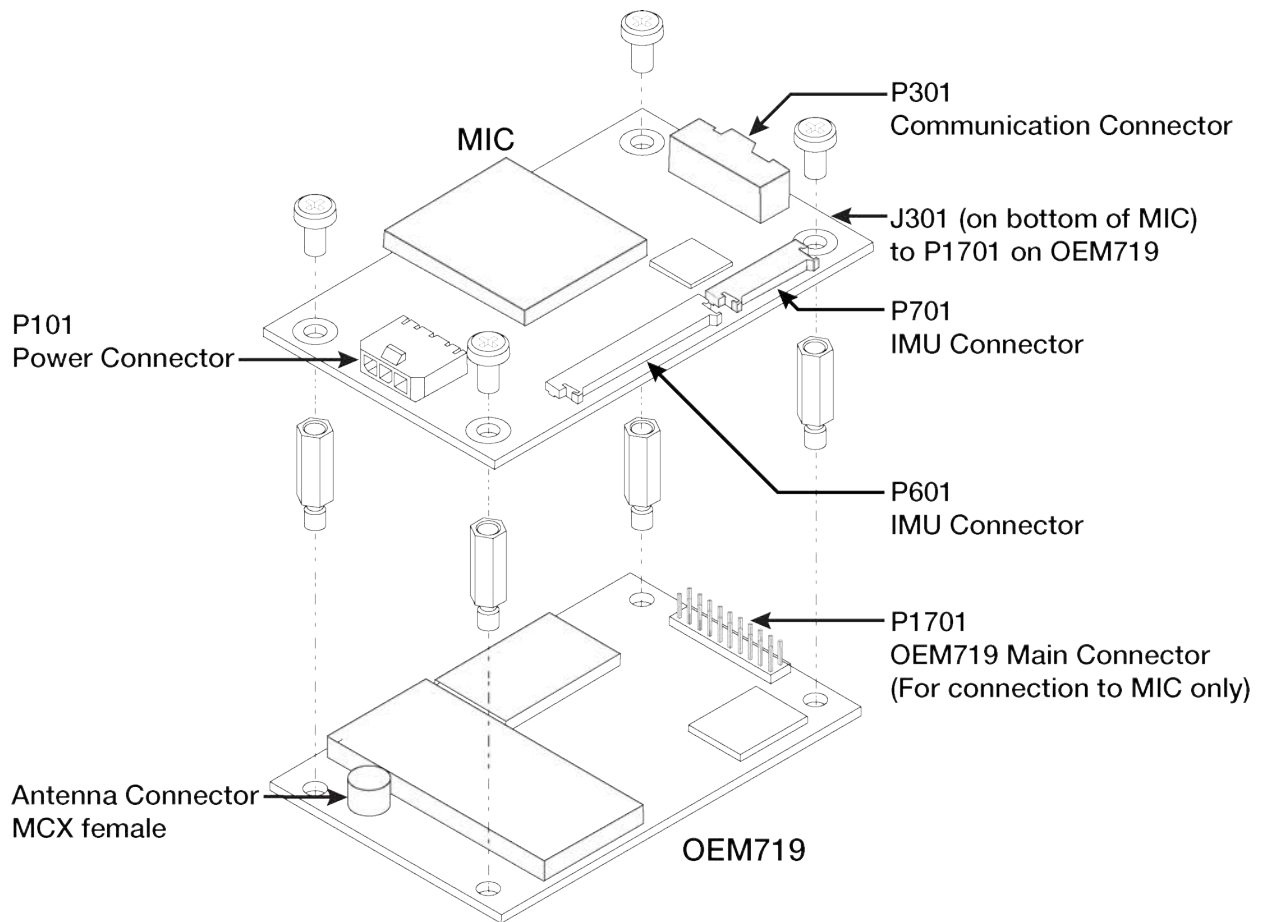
P301
Communication Connector

MIC

J301 (on bottom of MIC)
to P1701 on OEM719

P701
IMU Connector

P101
Power Connector

P601
IMU Connector

P1701
OEM719 Main Connector
(For connection to MIC only)

Antenna Connector
MCX female

OEM719